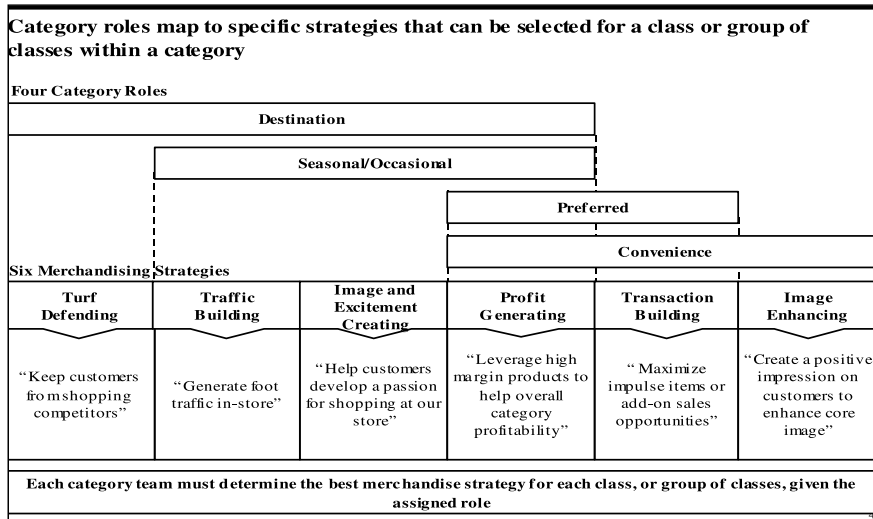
Category roles map to specific strategies that can be selected for a class or group of classes within a category

Four Category Roles

Destination

Seasonal/Occasional

Preferred

Convenience

Six Merchandising Strategies

| Turf Defending | Traffic Building | Image and Excitement Creating | Profit Generating | Transaction Building | Image Enhancing |
|---|---|---|---|---|---|
| "Keep customers fromshopping competitors" | "Generate foot traffic in-store" | "Help customers develop a passion for shopping at our store" | "Leverage high margin products to help overall category profitability" | "Maximize impulse items or add-on sales opportunities" | "Create a positive impression on customers to enhance core image" |

Each category team must determine the best merchandise strategy for each class, or group of classes, given the assigned role